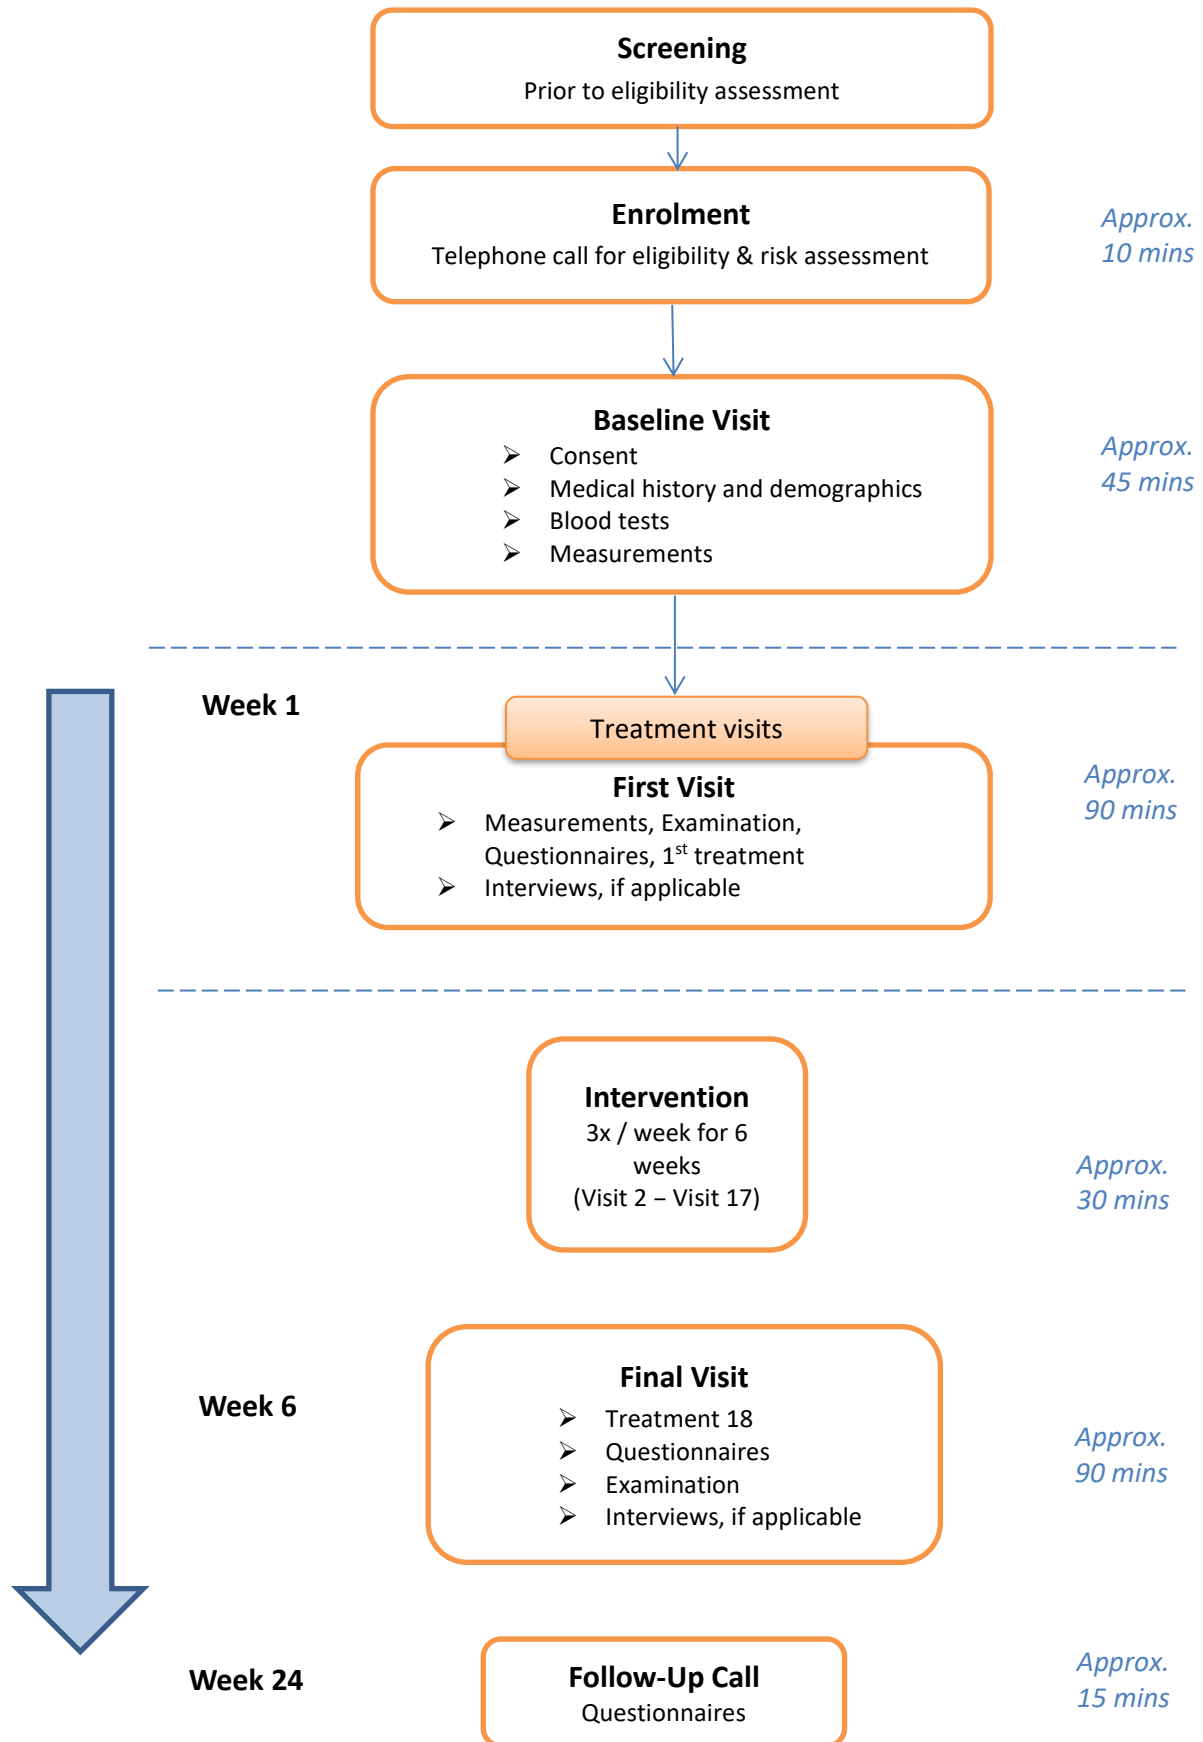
**Screening**
Prior to eligibility assessment

**Enrolment**
Telephone call for eligibility & risk assessment

Approx. 10 mins

**Baseline Visit**
- Consent
- Medical history and demographics
- Blood tests
- Measurements

Approx. 45 mins

Week 1

Treatment visits

**First Visit**
- Measurements, Examination, Questionnaires, $1^{st}$ treatment
- Interviews, if applicable

Approx. 90 mins

**Intervention**
3x / week for 6 weeks
(Visit 2 – Visit 17)

Approx. 30 mins

Week 6

**Final Visit**
- Treatment 18
- Questionnaires
- Examination
- Interviews, if applicable

Approx. 90 mins

Week 24

**Follow-Up Call**
Questionnaires

Approx. 15 mins